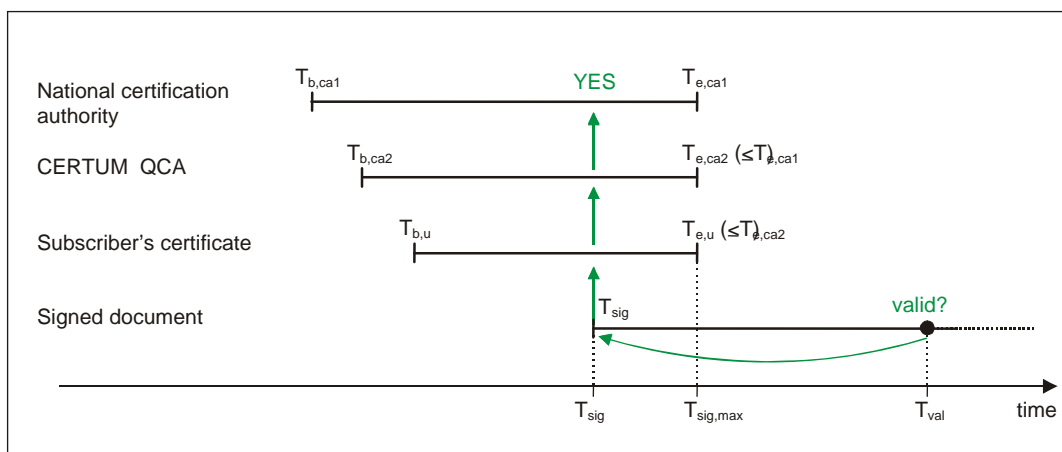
National certification authority

$T_{b,ca1}$

YES

$T_{e,ca1}$

CERTUM QCA

$T_{b,ca2}$

$T_{e,ca2}$ ($\leq T_{e,ca1}$)

Subscriber's certificate

$T_{b,u}$

$T_{e,u}$ ($\leq T_{e,ca2}$)

Signed document

$T_{sig}$

valid?

$T_{sig}$

$T_{sig,max}$

$T_{val}$

time